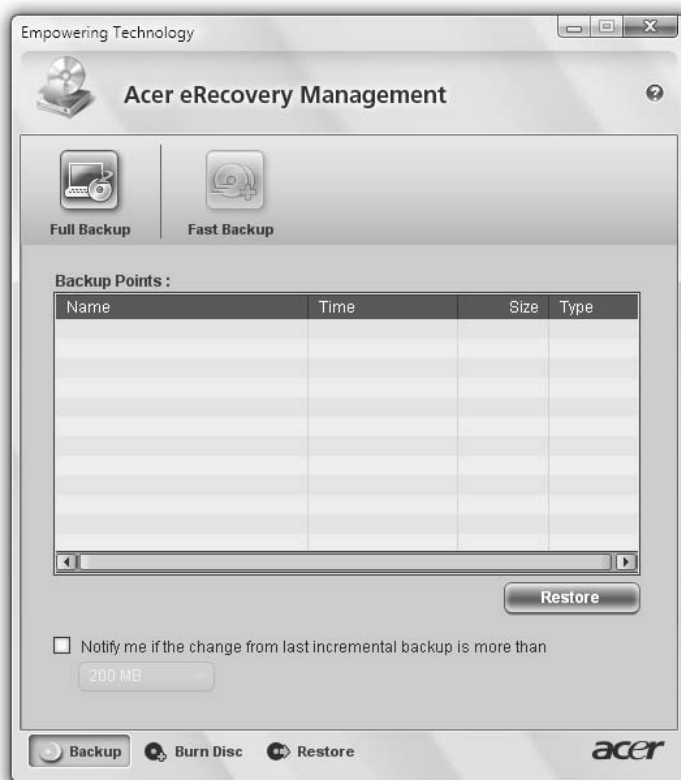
Empowering Technology

Acer eRecovery Management

Full Backup

Fast Backup

Backup Points :

| Name | Time | Size | Type |
|---|---|---|---|
| | | | |

Restore

Notify me if the change from last incremental backup is more than

200 MB

Backup

Burn Disc

Restore

acer